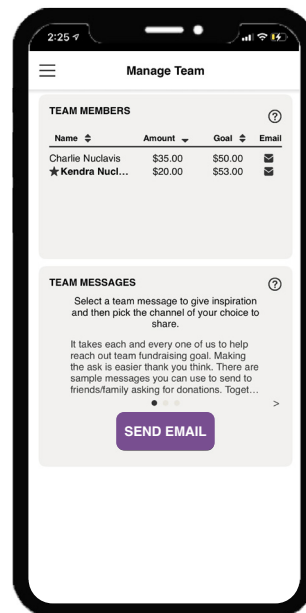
2:25

Manage Team

TEAM MEMBERS

?

| Name | Amount | Goal | Email |
|---|---|---|---|
| Charlie Nuclavis | \$35.00 | \$50.00 | |
| ★Kendra Nucl... | \$20.00 | \$53.00 | |

TEAM MESSAGES

?

Select a team message to give inspiration and then pick the channel of your choice to share.

It takes each and every one of us to help reach out team fundraising goal. Making the ask is easier thank you think. There are sample messages you can use to send to friends/family asking for donations. Toget...

>

SEND EMAIL